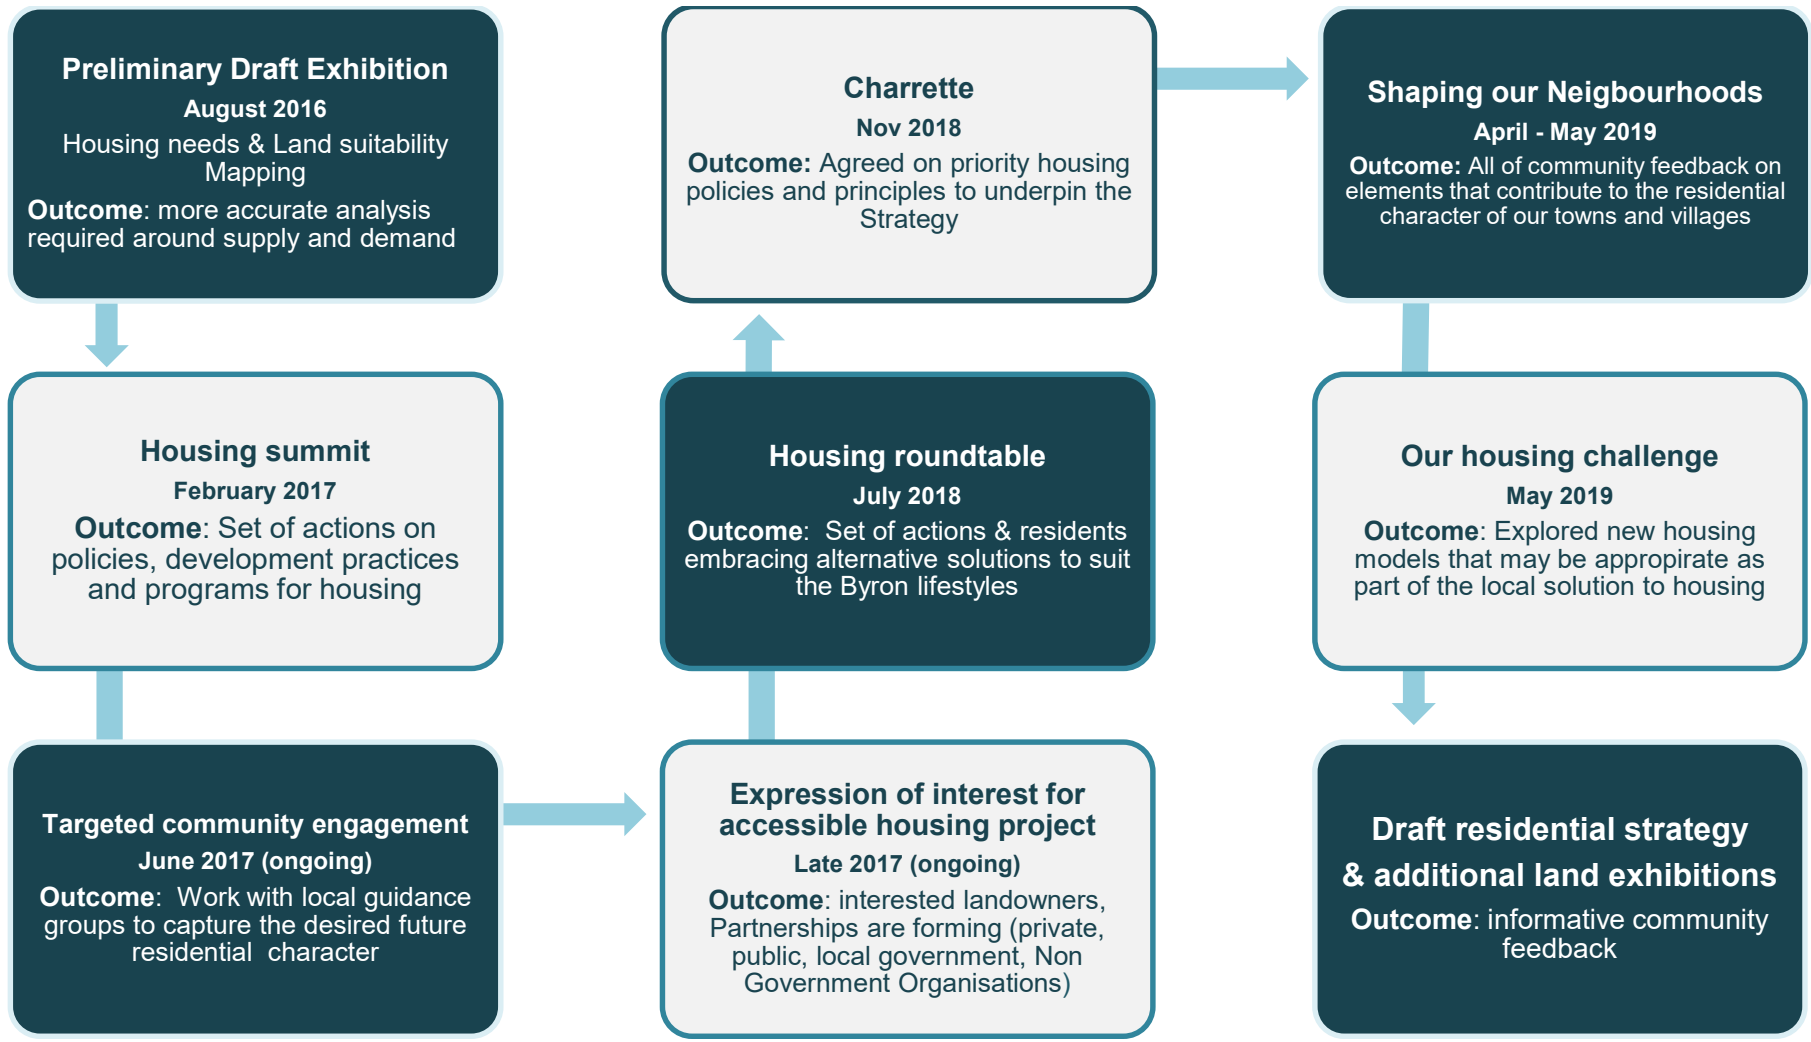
Preliminary Draft Exhibition
August 2016
Housing needs & Land suitability Mapping
Outcome: more accurate analysis required around supply and demand

Housing summit
February 2017
Outcome: Set of actions on policies, development practices and programs for housing

Targeted community engagement
June 2017 (ongoing)
Outcome: Work with local guidance groups to capture the desired future residential character

Charrette
Nov 2018
Outcome: Agreed on priority housing policies and principles to underpin the Strategy

Housing roundtable
July 2018
Outcome: Set of actions & residents embracing alternative solutions to suit the Byron lifestyles

Expression of interest for accessible housing project
Late 2017 (ongoing)
Outcome: interested landowners, Partnerships are forming (private, public, local government, Non Government Organisations)

Shaping our Neigbourhoods
April - May 2019
Outcome: All of community feedback on elements that contribute to the residential character of our towns and villages

Our housing challenge
May 2019
Outcome: Explored new housing models that may be appropirate as part of the local solution to housing

Draft residential strategy & additional land exhibitions
Outcome: informative community feedback